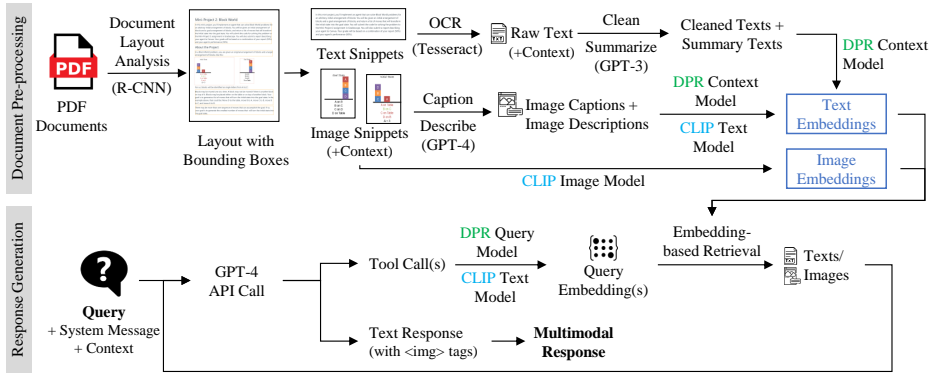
Document Pre-processing

PDF

PDF Documents

Document Layout Analysis (R-CNN)

Layout with Bounding Boxes

Text Snippets

Image Snippets (+Context)

OCR (Tesseract)

Raw Text (+Context)

Clean

Summarize (GPT-3)

Cleaned Texts + Summary Texts

DPR Context Model

Caption

Describe (GPT-4)

Image Captions + Image Descriptions

DPR Context Model

CLIP Text Model

Text Embeddings

Image Embeddings

CLIP Image Model

Response Generation

Query + System Message + Context

GPT-4 API Call

Tool Call(s)

DPR Query Model

CLIP Text Model

Query Embedding(s)

Embedding-based Retrieval

Texts/ Images

Text Response (with <img> tags)

Multimodal Response